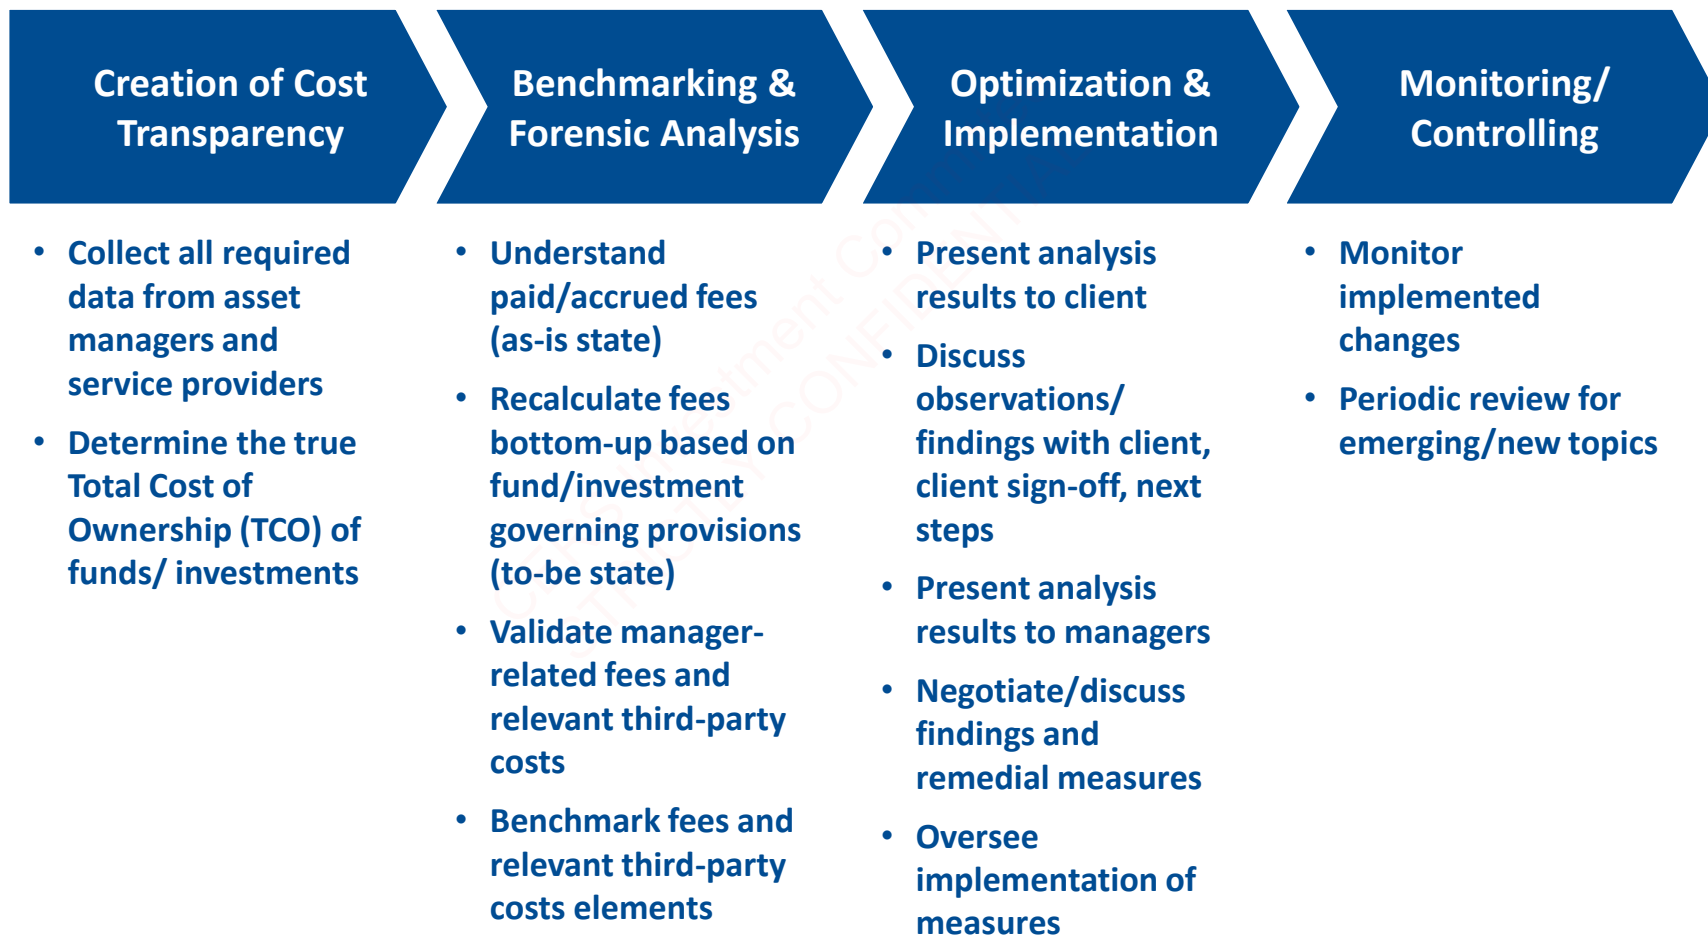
Creation of Cost Transparency

- Collect all required data from asset managers and service providers
- Determine the true Total Cost of Ownership (TCO) of funds/ investments

Benchmarking & Forensic Analysis

- Understand paid/accrued fees (as-is state)
- Recalculate fees bottom-up based on fund/investment governing provisions (to-be state)
- Validate manager-related fees and relevant third-party costs
- Benchmark fees and relevant third-party costs elements

Optimization & Implementation

- Present analysis results to client
- Discuss observations/ findings with client, client sign-off, next steps
- Present analysis results to managers
- Negotiate/discuss findings and remedial measures
- Oversee implementation of measures

Monitoring/ Controlling

- Monitor implemented changes
- Periodic review for emerging/new topics